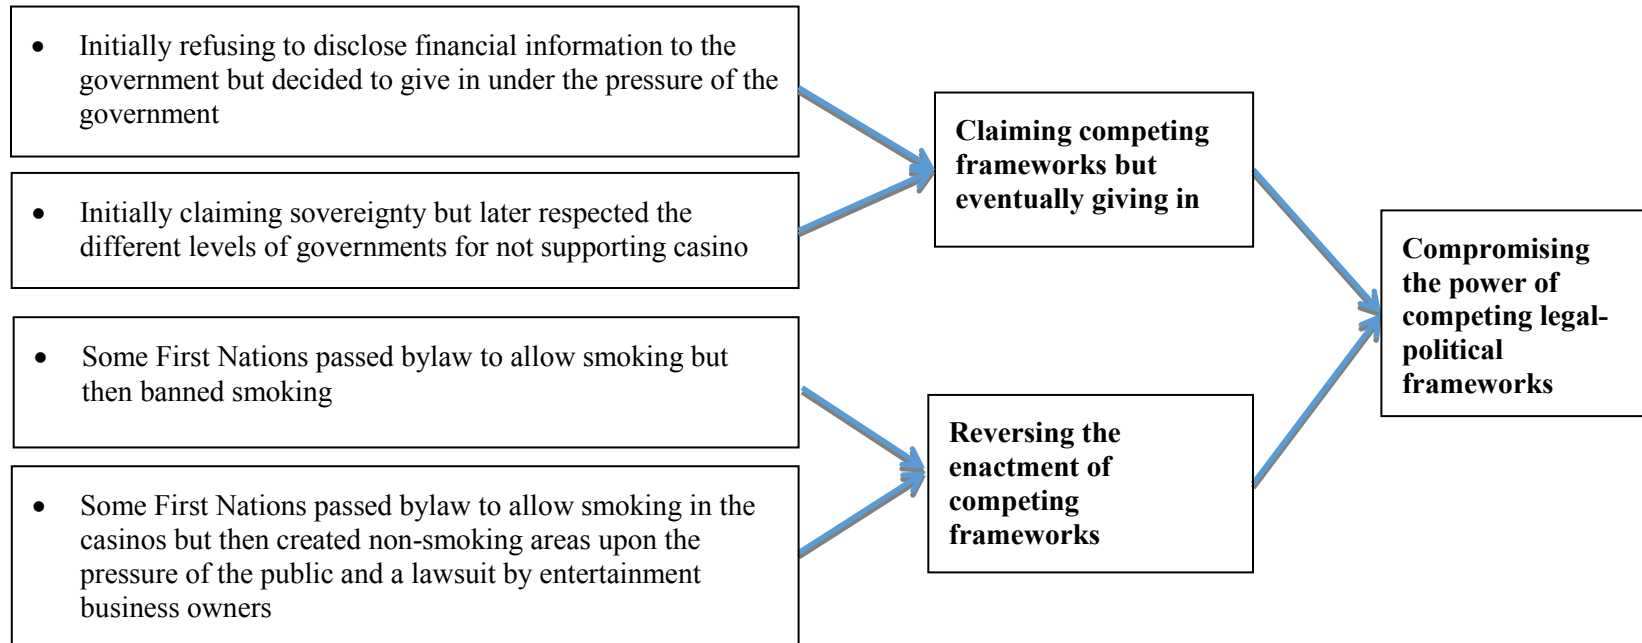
- Initially refusing to disclose financial information to the government but decided to give in under the pressure of the government

- Initially claiming sovereignty but later respected the different levels of governments for not supporting casino

**Claiming competing frameworks but eventually giving in**

- Some First Nations passed bylaw to allow smoking but then banned smoking

- Some First Nations passed bylaw to allow smoking in the casinos but then created non-smoking areas upon the pressure of the public and a lawsuit by entertainment business owners

**Reversing the enactment of competing frameworks**

**Compromising the power of competing legal-political frameworks**